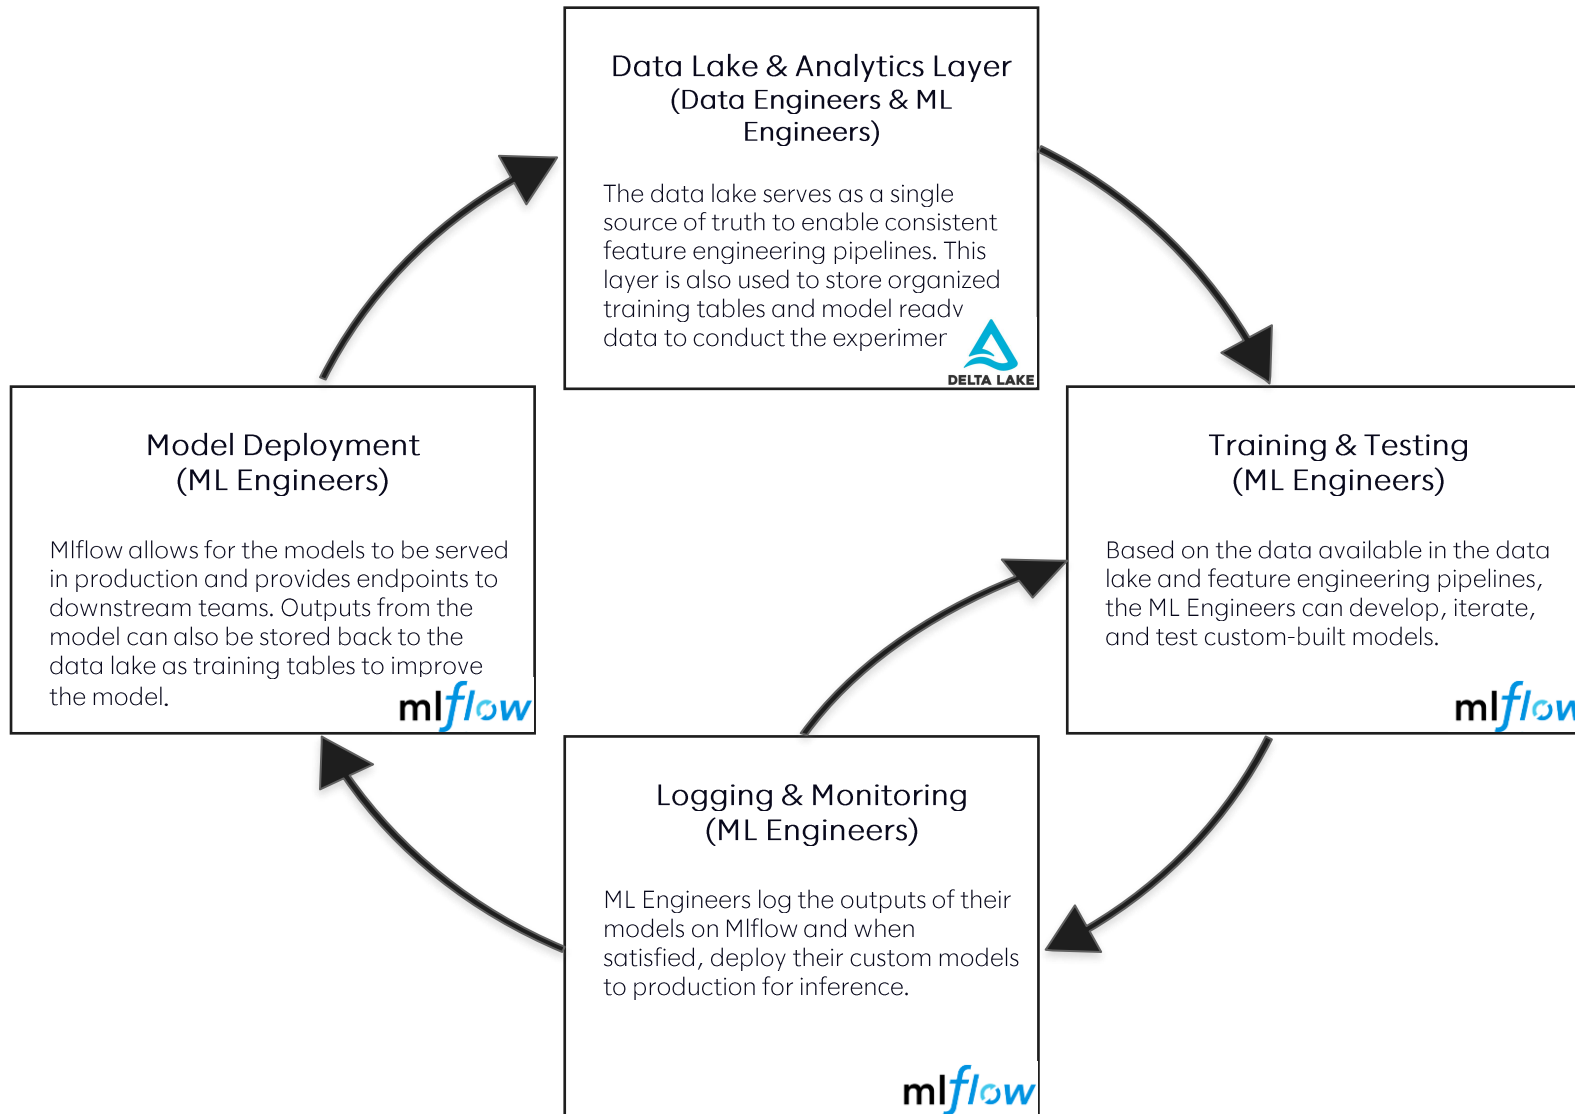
Data Lake & Analytics Layer
(Data Engineers & ML Engineers)

The data lake serves as a single source of truth to enable consistent feature engineering pipelines. This layer is also used to store organized training tables and model readv data to conduct the experimer

DELTA LAKE

Model Deployment
(ML Engineers)

Mlflow allows for the models to be served in production and provides endpoints to downstream teams. Outputs from the model can also be stored back to the data lake as training tables to improve the model.

mlflow

Training & Testing
(ML Engineers)

Based on the data available in the data lake and feature engineering pipelines, the ML Engineers can develop, iterate, and test custom-built models.

mlflow

Logging & Monitoring
(ML Engineers)

ML Engineers log the outputs of their models on Mlflow and when satisfied, deploy their custom models to production for inference.

mlflow